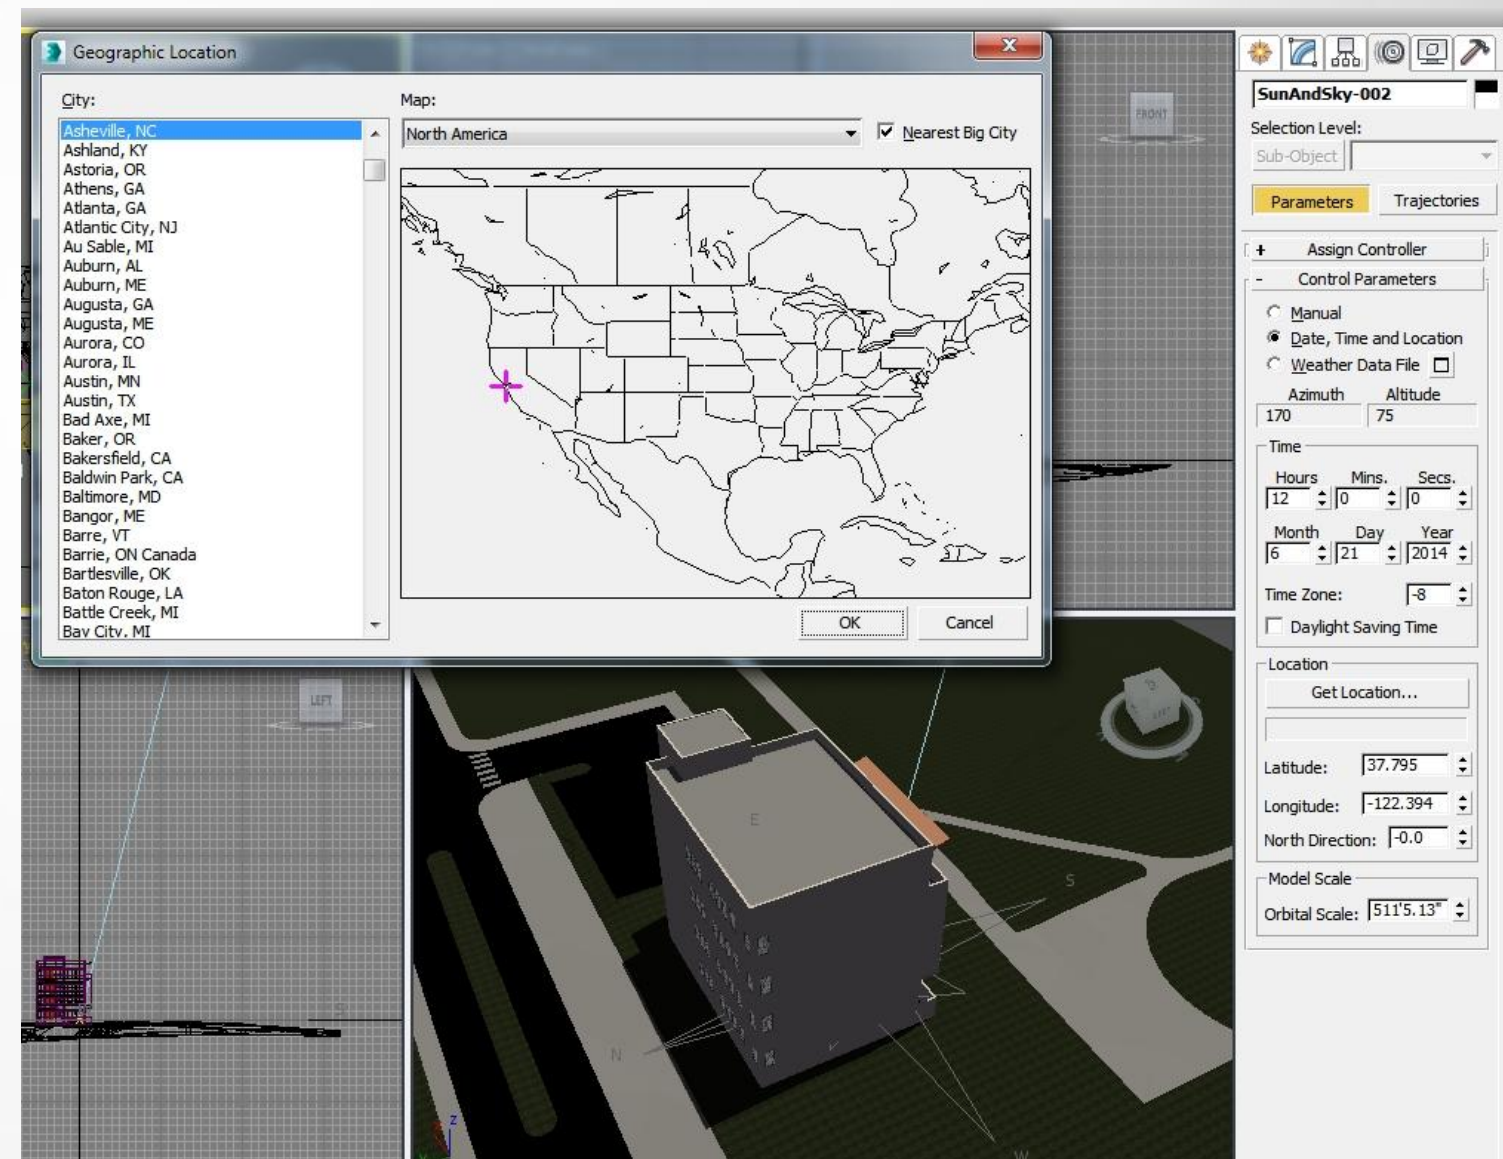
Geographic Location

City:

Asheville, NC
Ashland, KY
Astoria, OR
Athens, GA
Atlanta, GA
Atlantic City, NJ
Au Sable, MI
Auburn, AL
Auburn, ME
Augusta, GA
Augusta, ME
Aurora, CO
Aurora, IL
Austin, MN
Austin, TX
Bad Axe, MI
Baker, OR
Bakersfield, CA
Baldwin Park, CA
Baltimore, MD
Bangor, ME
Barre, VT
Barrie, ON Canada
Bartlesville, OK
Baton Rouge, LA
Battle Creek, MI
Bay City, MI

Map:

North America

Nearest Big City

OK

Cancel

FRONT

LEFT

SunAndSky-002

Selection Level:

Sub-Object

Parameters

Trajectories

+ Assign Controller

- Control Parameters

Manual

Date, Time and Location

Weather Data File

Azimuth

Altitude

170

75

Time

Hours

Mins.

Secs.

12

0

0

Month

Day

Year

6

21

2014

Time Zone:

-8

Daylight Saving Time

Location

Get Location...

Latitude:

37.795

Longitude:

-122.394

North Direction:

-0.0

Model Scale

Orbital Scale:

511'5.13"

E

S

N

W